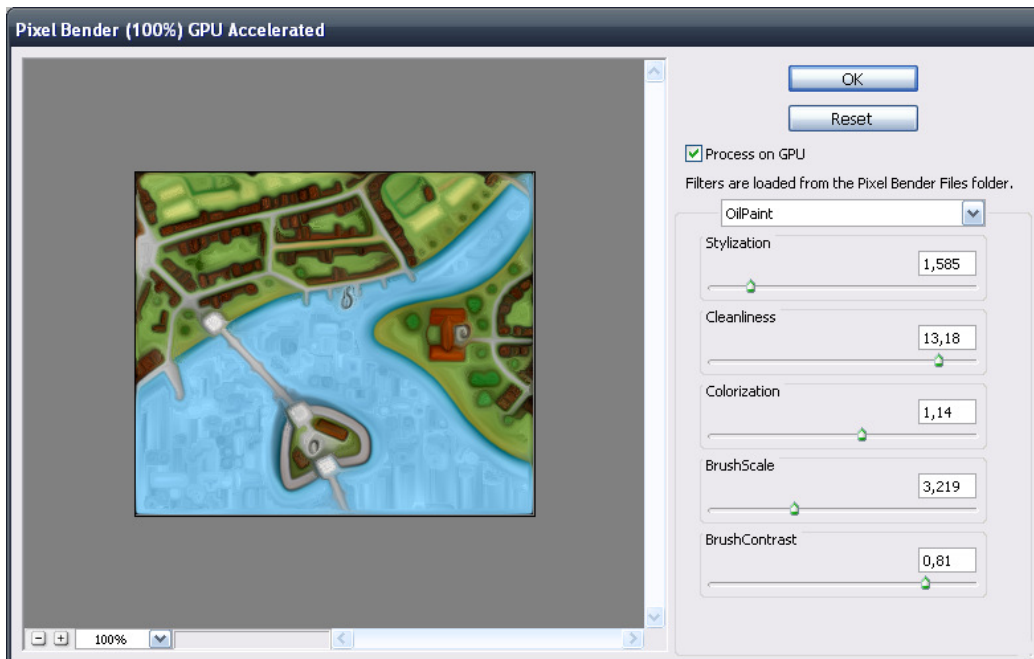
Pixel Bender (100%) GPU Accelerated

OK

Reset

Process on GPU

Filters are loaded from the Pixel Bender Files folder.

OilPaint

Stylization

1,585

Cleanliness

13,18

Colorization

1,14

BrushScale

3,219

BrushContrast

0,81

100%